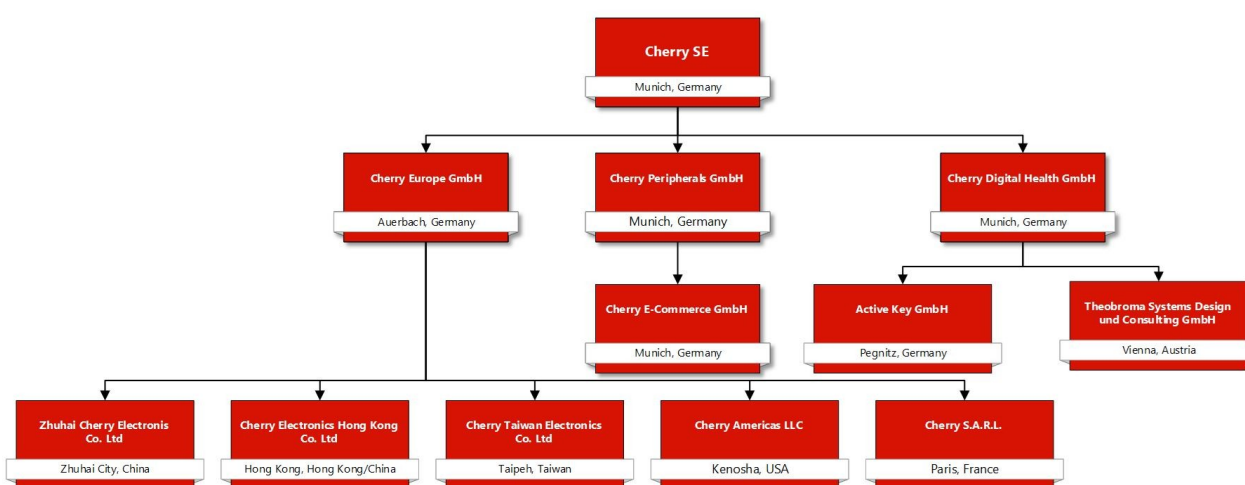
Cherry SE
Munich, Germany

Cherry Europe GmbH
Auerbach, Germany

Cherry Peripherals GmbH
Munich, Germany

Cherry Digital Health GmbH
Munich, Germany

Cherry E-Commerce GmbH
Munich, Germany

Active Key GmbH
Pegnitz, Germany

Theobroma Systems Design und Consulting GmbH
Vienna, Austria

Zhuhai Cherry Electronis Co. Ltd
Zhuhai City, China

Cherry Electronics Hong Kong Co. Ltd
Hong Kong, Hong Kong/China

Cherry Taiwan Electronics Co. Ltd
Taipeh, Taiwan

Cherry Americas LLC
Kenosha, USA

Cherry S.A.R.L.
Paris, France